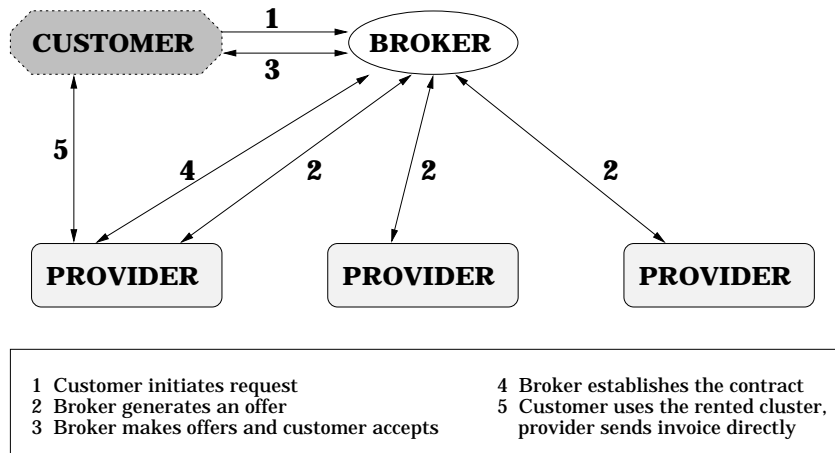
CUSTOMER
1
3
BROKER
5
4
2
2
2
PROVIDER
PROVIDER
PROVIDER

1 Customer initiates request
2 Broker generates an offer
3 Broker makes offers and customer accepts

4 Broker establishes the contract
5 Customer uses the rented cluster, provider sends invoice directly